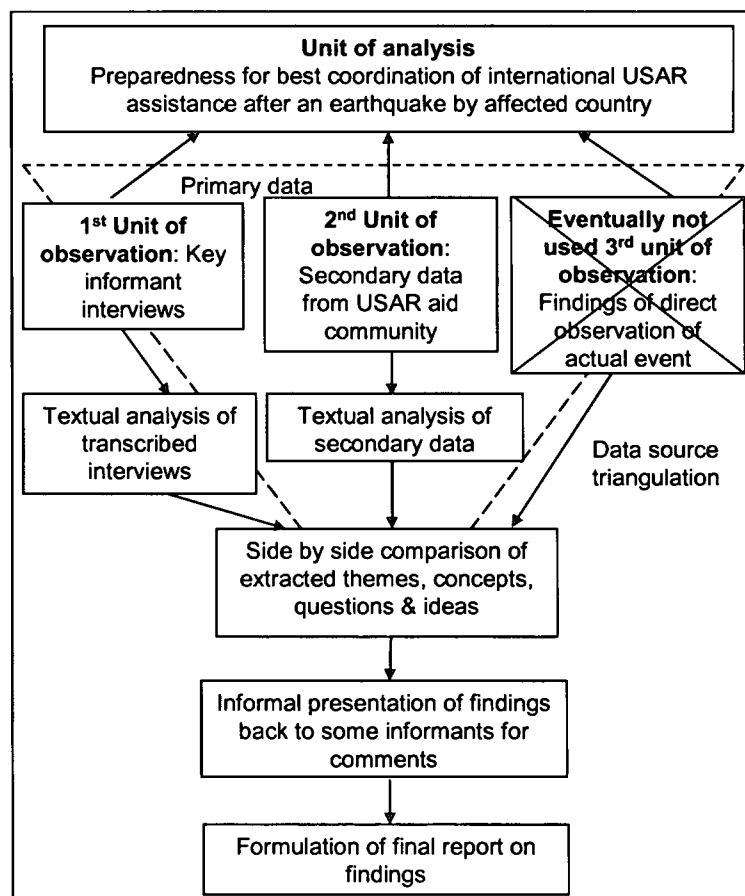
**Unit of analysis**
Preparedness for best coordination of international USAR assistance after an earthquake by affected country

Primary data

**1st Unit of observation**: Key informant interviews

**2nd Unit of observation**: Secondary data from USAR aid community

**Eventually not used 3rd unit of observation**: Findings of direct observation of actual event

Textual analysis of transcribed interviews

Textual analysis of secondary data

Data source triangulation

Side by side comparison of extracted themes, concepts, questions & ideas

Informal presentation of findings back to some informants for comments

Formulation of final report on findings